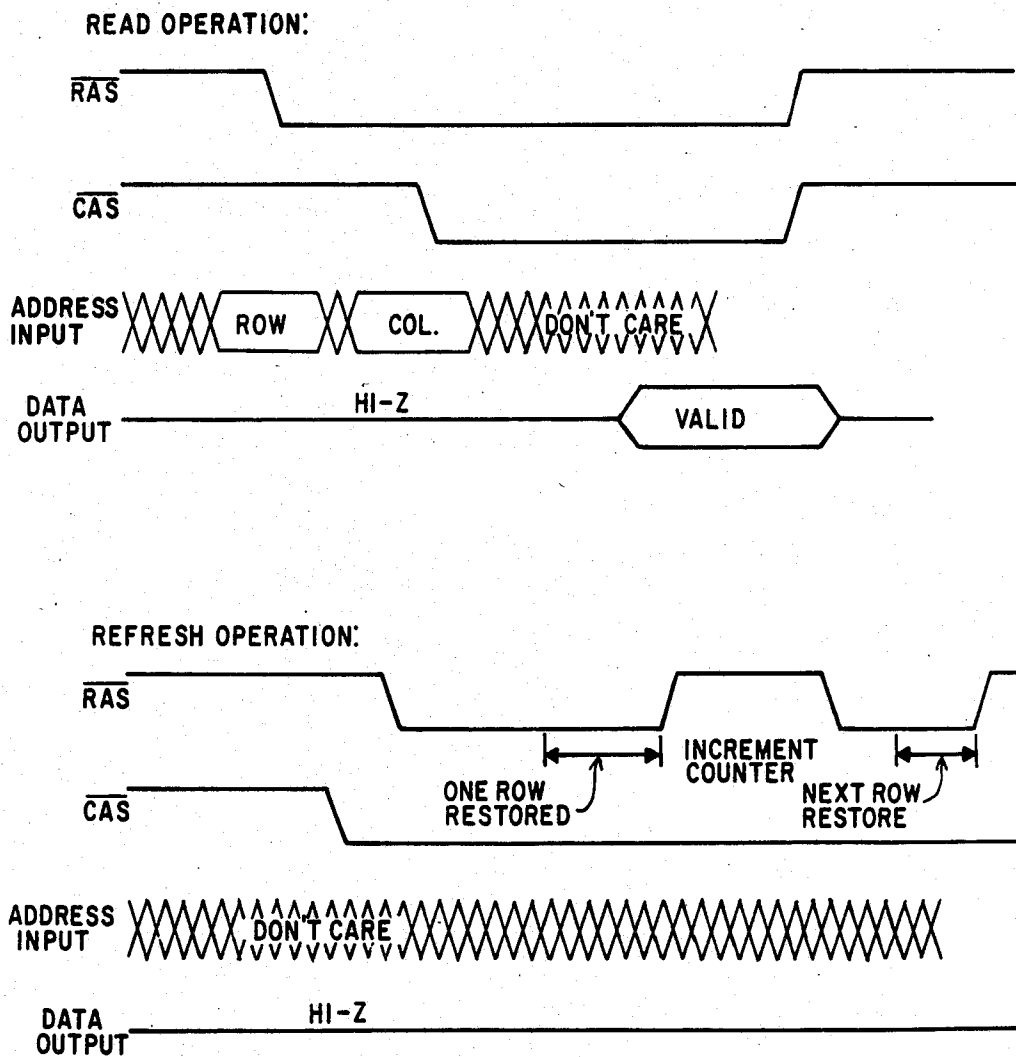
READ OPERATION:

$\overline{RAS}$

$\overline{CAS}$

ADDRESS INPUT ROW COL. DON'T CARE

DATA OUTPUT HI-Z VALID

REFRESH OPERATION:

$\overline{RAS}$

INCREMENT COUNTER

ONE ROW RESTORED

NEXT ROW RESTORE

$\overline{CAS}$

ADDRESS INPUT DON'T CARE

DATA OUTPUT HI-Z